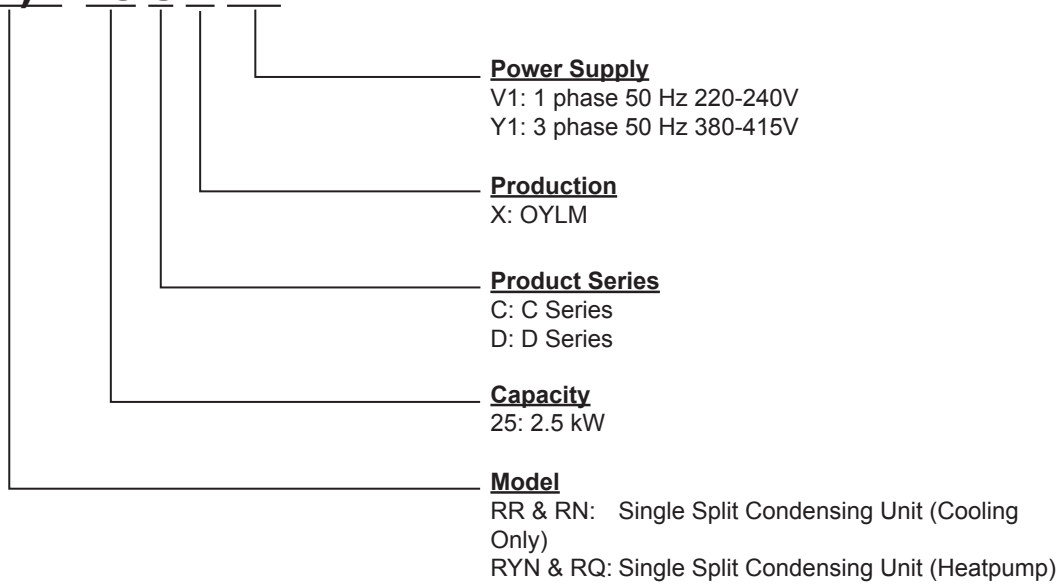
Power Supply
V1: 1 phase 50 Hz 220-240V
Y1: 3 phase 50 Hz 380-415V

Production
X: OYLM

Product Series
C: C Series
D: D Series

Capacity
25: 2.5 kW

Model
RR & RN: Single Split Condensing Unit (Cooling Only)
RYN & RQ: Single Split Condensing Unit (Heatpump)